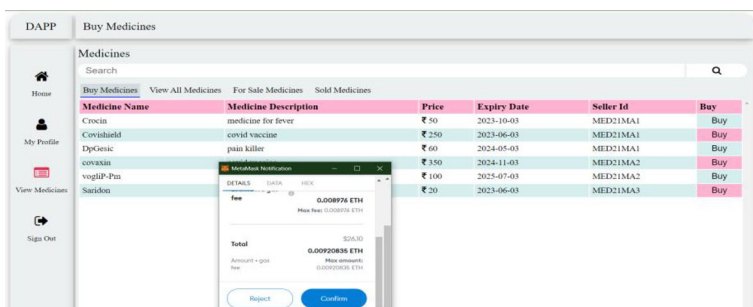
DAPP

Buy Medicines

Home

My Profile

View Medicines

Sign Out

Medicines

Search

Buy Medicines View All Medicines For Sale Medicines Sold Medicines

| Medicine Name | Medicine Description | Price | Expiry Date | Seller Id | Buy |
|---|---|---|---|---|---|
| Crocin | medicine for fever | ₹ 50 | 2023-10-03 | MED21MA1 | Buy |
| Covishield | covid vaccine | ₹ 250 | 2023-06-03 | MED21MA1 | Buy |
| DpGesic | pain killer | ₹ 60 | 2024-05-03 | MED21MA1 | Buy |
| covaxin | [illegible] | ₹ 350 | 2024-11-03 | MED21MA2 | Buy |
| vogliP-Pm | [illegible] | ₹ 100 | 2025-07-03 | MED21MA2 | Buy |
| Saridon | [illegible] | ₹ 20 | 2023-06-03 | MED21MA3 | Buy |

MetaMask Notification

DETAILS DATA HEX

fee

0.008976 ETH

Max fee: 0.008976 ETH

$26.30

Total

0.00920835 ETH

Amount + gas fee

Max amount: 0.00920835 ETH

Reject

Confirm